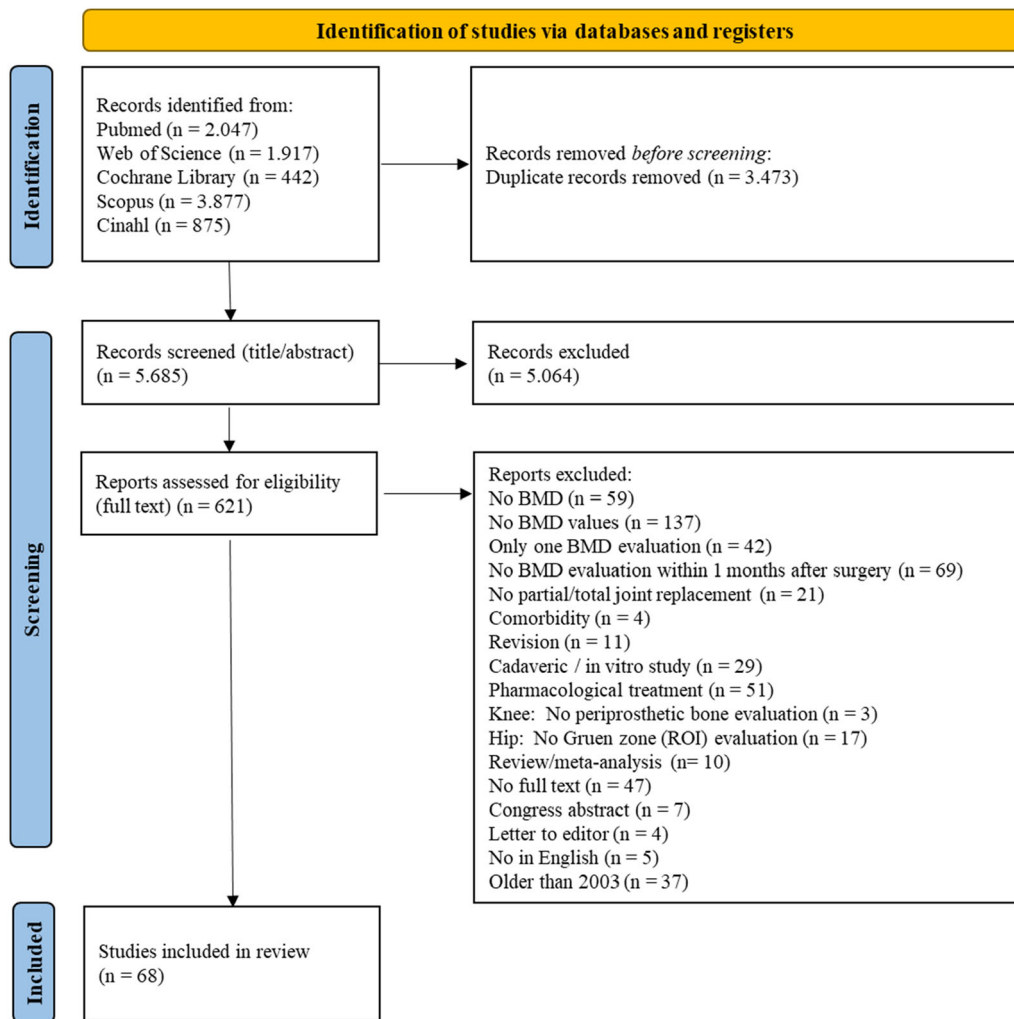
Identification of studies via databases and registers

Identification

Records identified from:
Pubmed (n = 2.047)
Web of Science (n = 1.917)
Cochrane Library (n = 442)
Scopus (n = 3.877)
Cinahl (n = 875)

Records removed *before screening*:
Duplicate records removed (n = 3.473)

Screening

Records screened (title/abstract)
(n = 5.685)

Records excluded
(n = 5.064)

Reports assessed for eligibility (full text) (n = 621)

Reports excluded:
No BMD (n = 59)
No BMD values (n = 137)
Only one BMD evaluation (n = 42)
No BMD evaluation within 1 months after surgery (n = 69)
No partial/total joint replacement (n = 21)
Comorbidity (n = 4)
Revision (n = 11)
Cadaveric / in vitro study (n = 29)
Pharmacological treatment (n = 51)
Knee: No periprosthetic bone evaluation (n = 3)
Hip: No Gruen zone (ROI) evaluation (n = 17)
Review/meta-analysis (n= 10)
No full text (n = 47)
Congress abstract (n = 7)
Letter to editor (n = 4)
No in English (n = 5)
Older than 2003 (n = 37)

Included

Studies included in review
(n = 68)